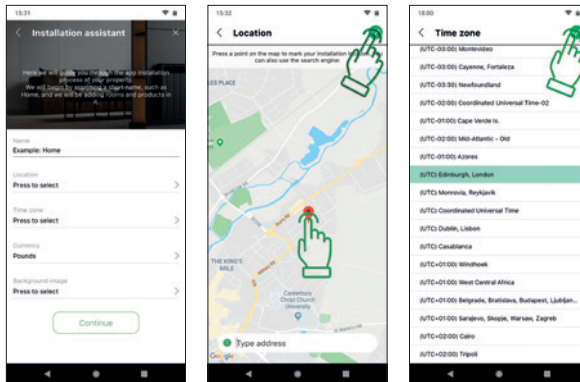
15:31

Installation assistant

Here we will guide you through the app installation process of your property. We will begin by assigning a start name, such as Home, and we will be adding rooms and products in it.

Name
Example: Home

Location
Press to select

Time zone
Press to select

Currency
Pounds

Background image
Press to select

Continue

15:32

Location

Press a point on the map to mark your installation location. You can also use the search engine.

LES PLACE

THE KING'S MILE

Canterbury Christ Church University

Type address

Google

18:00

Time zone

(UTC-03:00) Montevideo
(UTC-03:00) Cayenne, Fortaleza
(UTC-03:30) Newfoundland
(UTC-02:00) Coordinated Universal Time-02
(UTC-01:00) Cape Verde Is.
(UTC-02:00) Mid-Atlantic - Old
(UTC-01:00) Azores
(UTC) Edinburgh, London
(UTC) Monrovia, Reykjavik
(UTC) Coordinated Universal Time
(UTC) Dublin, Lisbon
(UTC) Casablanca
(UTC+01:00) Windhoek
(UTC+01:00) West Central Africa
(UTC+01:00) Belgrade, Bratislava, Budapest, Ljubljan...
(UTC+01:00) Sarajevo, Skopje, Warsaw, Zagreb
(UTC+02:00) Cairo
(UTC+02:00) Tripoli